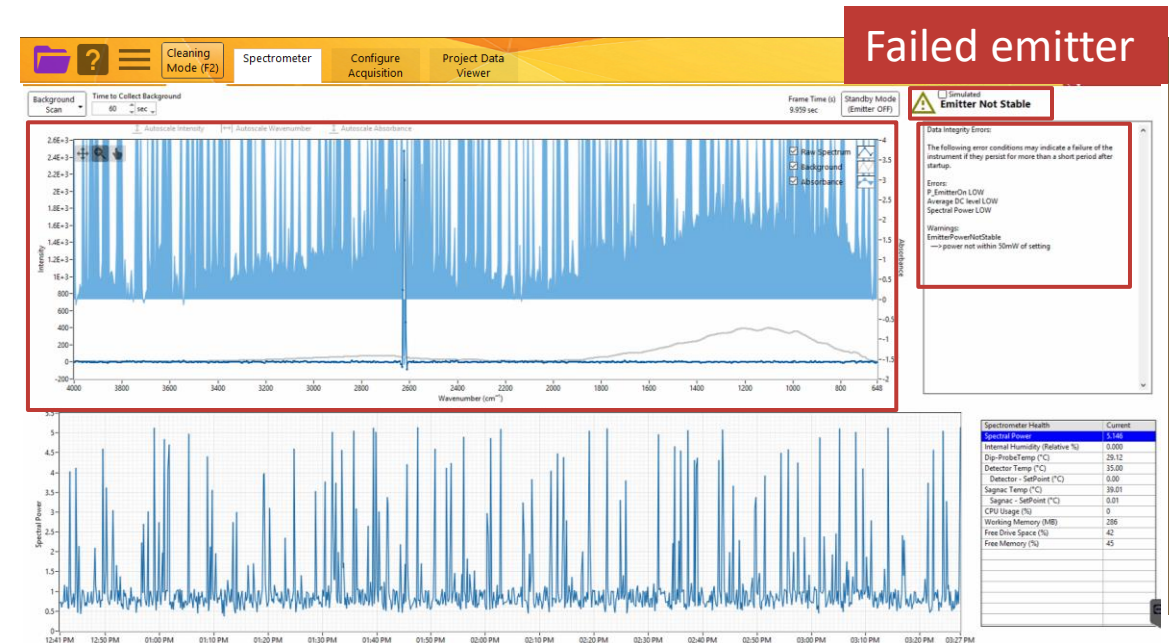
Failed emitter

Cleaning Mode (F2)

Spectrometer

Configure Acquisition

Project Data Viewer

Background Scan

Time to Collect Background

60 sec

Frame Time (s) 9.959 sec

Standby Mode (Emitter OFF)

Simulated

Emitter Not Stable

Autoscale Intensity

Autoscale Wavenumber

Autoscale Absorbance

Raw Spectrum

Background

Absorbance

2.6E+3
2.4E+3
2.2E+3
2E+3
1.8E+3
1.6E+3
1.4E+3
1.2E+3
1E+3
800
600
400
200
0
-200

Intensity

4
3.5
3
2.5
2
1.5
1
0.5
0
-0.5
-1
-1.5

Absorbance

4000 3800 3600 3400 3200 3000 2800 2600 2400 2200 2000 1800 1600 1400 1200 1000 800 648

Wavenumber (cm$^{-1}$)

Data Integrity Errors:

The following error conditions may indicate a failure of the instrument if they persist for more than a short period after startup.

Errors:
P_EmitterOn LOW
Average DC level LOW
Spectral Power LOW

Warnings:
EmitterPowerNotStable
---> power not within 50mW of setting

5
4.5
4
3.5
3
2.5
2
1.5
1
0.5

Spectral Power

12:41 PM 12:50 PM 01:00 PM 01:10 PM 01:20 PM 01:30 PM 01:40 PM 01:50 PM 02:00 PM 02:10 PM 02:20 PM 02:30 PM 02:40 PM 02:50 PM 03:00 PM 03:10 PM 03:20 PM 03:27 PM

| Spectrometer Health | Current |
|---|---|
| Spectral Power | 5.146 |
| Internal Humidity (Relative %) | 0.000 |
| Dip-ProbeTemp (°C) | 29.12 |
| Detector Temp (°C) | 35.00 |
| Detector - SetPoint (°C) | 0.00 |
| Sagnac Temp (°C) | 39.01 |
| Sagnac - SetPoint (°C) | 0.01 |
| CPU Usage (%) | 0 |
| Working Memory (MB) | 286 |
| Free Drive Space (%) | 42 |
| Free Memory (%) | 45 |